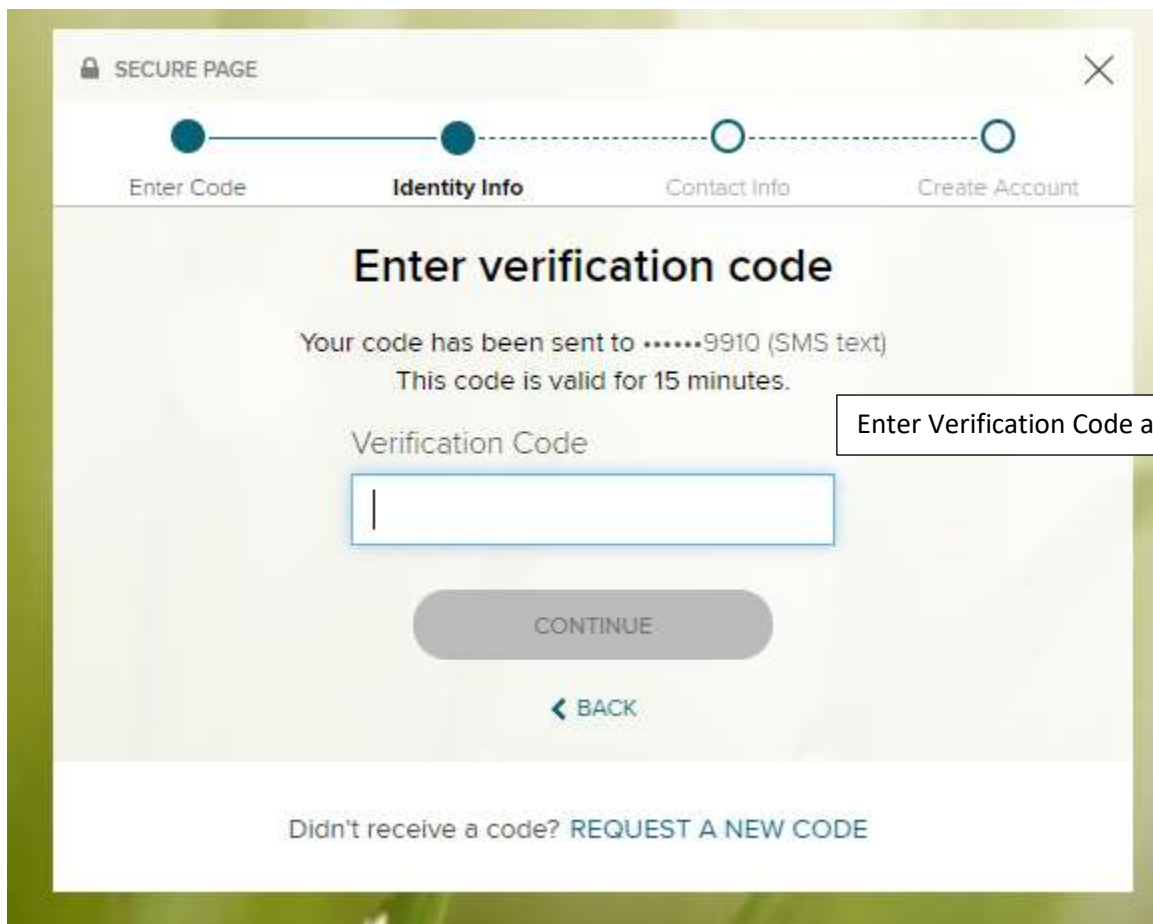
SECURE PAGE

Enter Code
Identity Info
Contact Info
Create Account

Enter verification code

Your code has been sent to ••••••9910 (SMS text)
This code is valid for 15 minutes.

Enter Verification Code a

Verification Code

CONTINUE

BACK

Didn't receive a code? REQUEST A NEW CODE